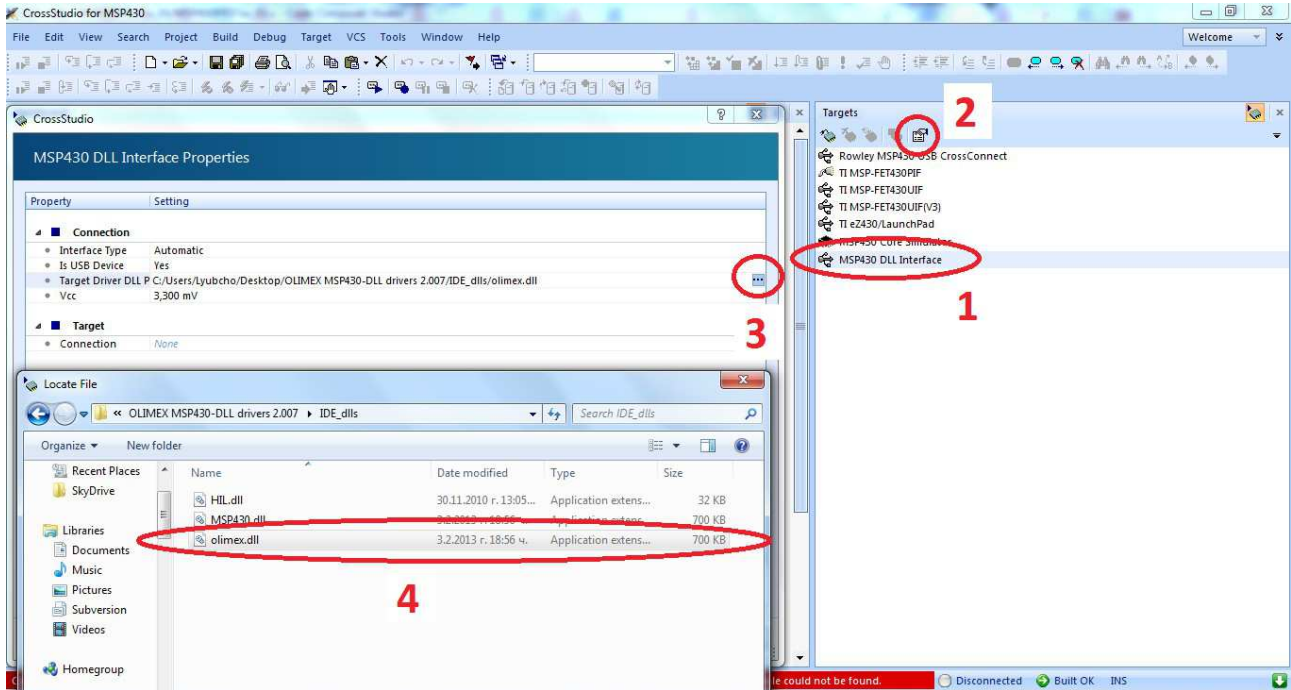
CrossStudio for MSP430

File Edit View Search Project Build Debug Target VCS Tools Window Help

Welcome

CrossStudio

MSP430 DLL Interface Properties

| Property | Setting |
|---|---|
| Connection | |
| Interface Type | Automatic |
| Is USB Device | Yes |
| Target Driver DLL P | C:/Users/Lyubcho/Desktop/OLIMEX MSP430-DLL drivers 2.007/IDE_dlls/olimex.dll |
| Vcc | 3,300 mV |
| Target | |
| Connection | None |

Targets

2

Rowley MSP430 USB CrossConnect
TI MSP-FET430PIF
TI MSP-FET430UIF
TI MSP-FET430UIF(V3)
TI eZ430/LaunchPad
MSP430 Core Simulator
MSP430 DLL Interface

1

3

Locate File

« OLIMEX MSP430-DLL drivers 2.007 ▸ IDE_dlls

Search IDE_dlls

Organize ▾ New folder

Recent Places
SkyDrive
Libraries
Documents
Music
Pictures
Subversion
Videos
Homegroup

| Name | Date modified | Type | Size |
|---|---|---|---|
| HIL.dll | 30.11.2010 г. 13:05... | Application extens... | 32 KB |
| MSP430.dll | 3.2.2013 г. 18:56 ч. | Application extens... | 700 KB |
| olimex.dll | 3.2.2013 г. 18:56 ч. | Application extens... | 700 KB |

4

le could not be found.

Disconnected Built OK INS